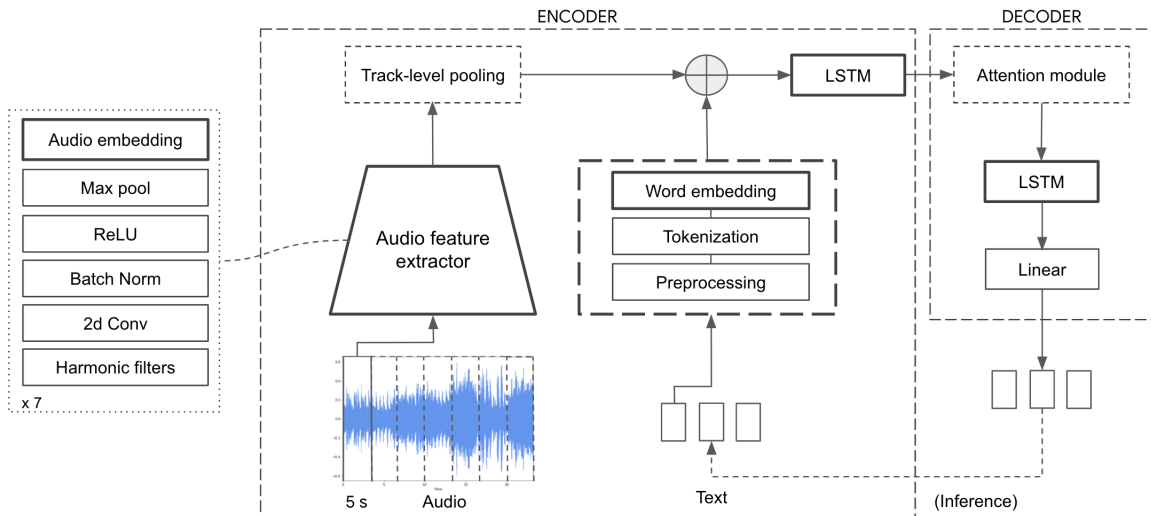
ENCODER

DECODER

Track-level pooling

LSTM

Attention module

Audio embedding

Max pool

ReLU

Batch Norm

2d Conv

Harmonic filters

x 7

Audio feature extractor

Word embedding

Tokenization

Preprocessing

LSTM

Linear

5 s

Audio

Text

(Inference)